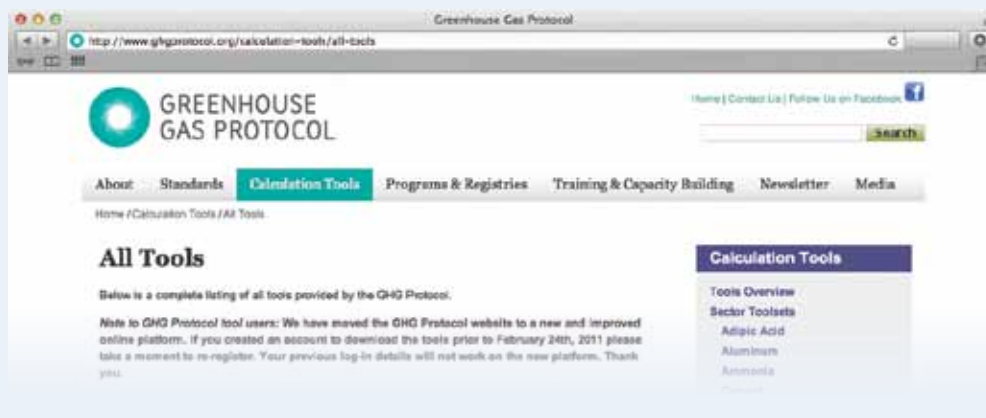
Greenhouse Gas Protocol

http://www.ghgprotocol.org/calculation-tools/all-tools

GREENHOUSE GAS PROTOCOL

Home | Contact Us | Follow Us on Facebook

Search

About Standards Calculation Tools Programs & Registries Training & Capacity Building Newsletter Media

Home / Calculation Tools / All Tools

All Tools

Below is a complete listing of all tools provided by the GHG Protocol.

Note to GHG Protocol tool users: We have moved the GHG Protocol website to a new and improved online platform. If you created an account to download the tools prior to February 24th, 2011 please take a moment to re-register. Your previous log-in details will not work on the new platform. Thank you.

Calculation Tools

Tools Overview
Sector Toolsets
Adipic Acid
Aluminum
Ammonia
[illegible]